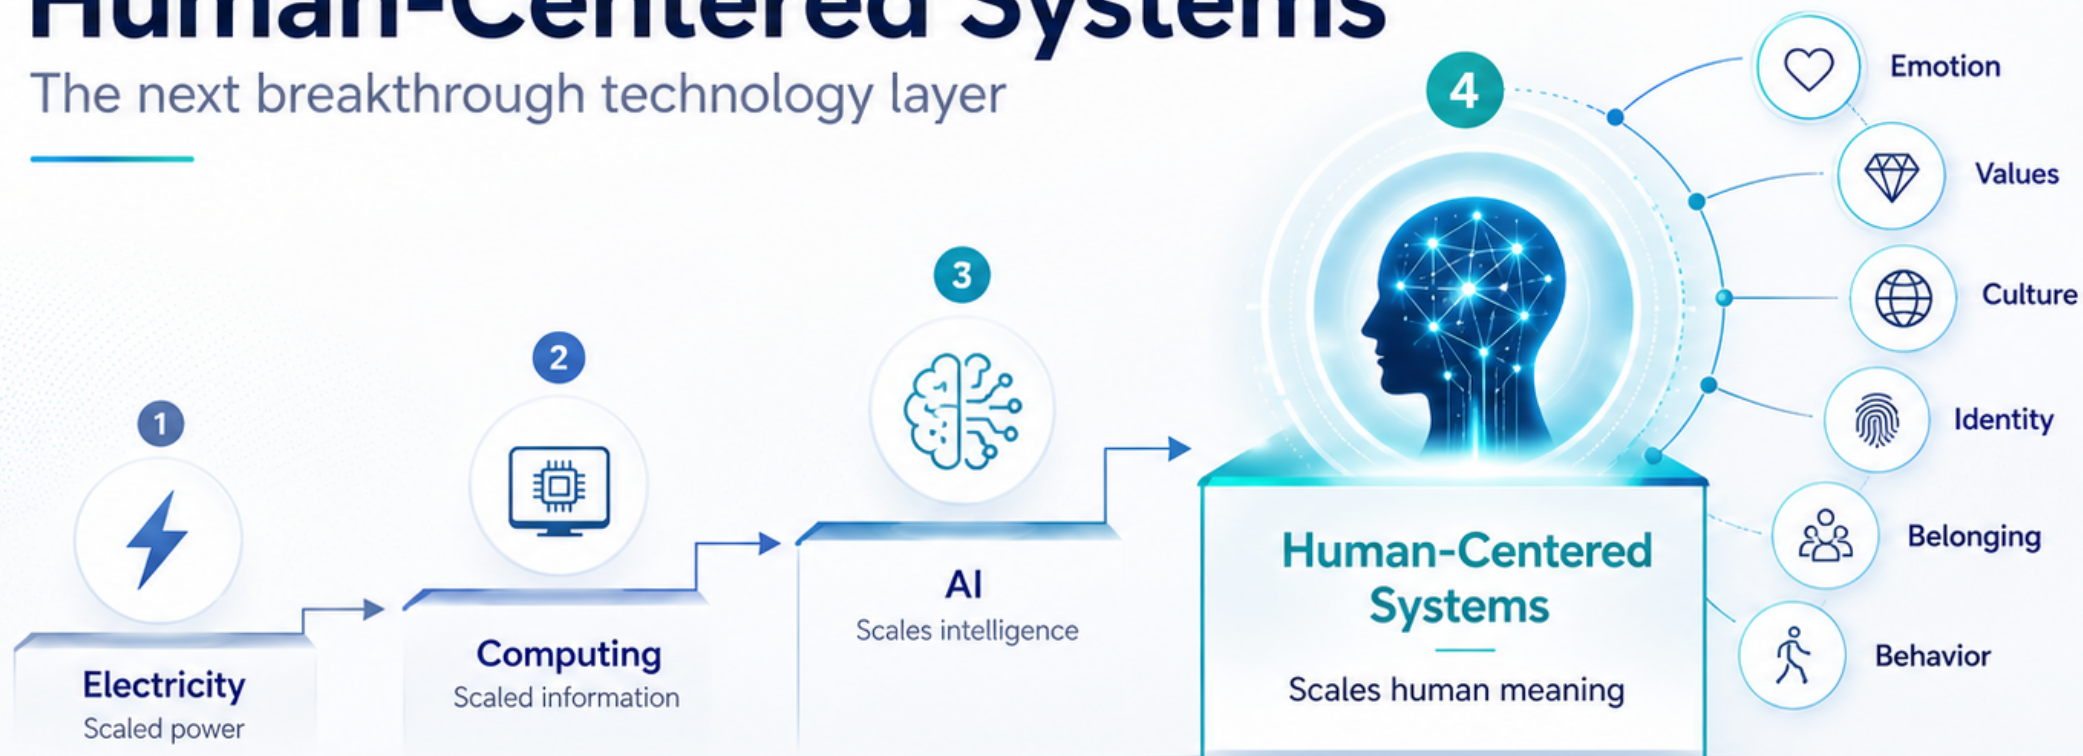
Human-Centered Systems
The next breakthrough technology layer

4

Emotion

Values

Culture

Identity

Belonging

Behavior

3

2

1

Electricity
Scaled power

Computing
Scaled information

AI
Scales intelligence

Human-Centered Systems
Scales human meaning